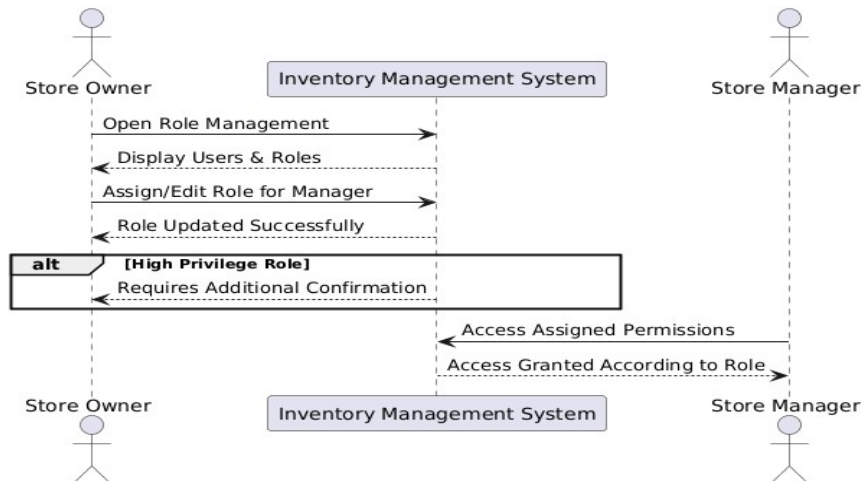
Store Owner

Inventory Management System

Store Manager

Open Role Management

Display Users & Roles

Assign/Edit Role for Manager

Role Updated Successfully

alt

[High Privilege Role]

Requires Additional Confirmation

Access Assigned Permissions

Access Granted According to Role

Store Owner

Inventory Management System

Store Manager